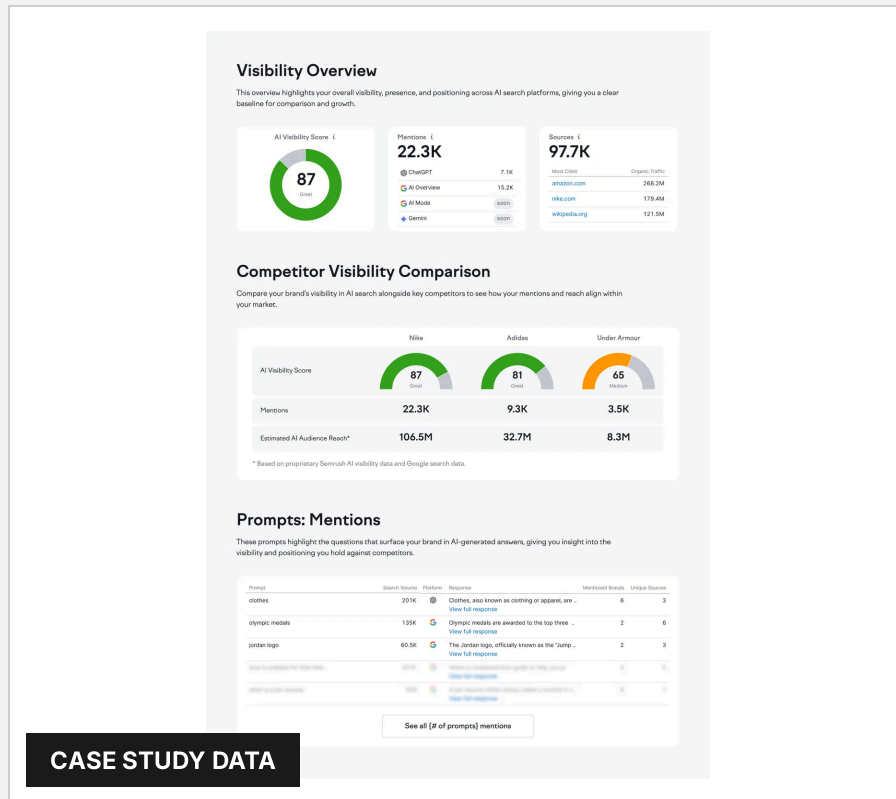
Visibility Overview

This overview highlights your overall visibility, presence, and positioning across AI search platforms, giving you a clear baseline for comparison and growth.

AI Visibility Score

87
Great

Mentions
22.3K

| | |
|---|---|
| ChatGPT | 7.1K |
| AI Overview | 15.2K |
| AI Mode | soon |
| Gemini | soon |

Sources
97.7K

| Most Cited | Organic Traffic |
|---|---|
| amazon.com | 268.2M |
| nike.com | 179.4M |
| wikipedia.org | 121.5M |

Competitor Visibility Comparison

Compare your brand's visibility in AI search alongside key competitors to see how your mentions and reach align within your market.

| | Nike | Adidas | Under Armour |
|---|---|---|---|
| AI Visibility Score | 87 Great | 81 Great | 65 Medium |
| Mentions | 22.3K | 9.3K | 3.5K |
| Estimated AI Audience Reach* | 106.5M | 32.7M | 8.3M |

* Based on proprietary Semrush AI visibility data and Google search data.

Prompts: Mentions

These prompts highlight the questions that surface your brand in AI-generated answers, giving you insight into the visibility and positioning you hold against competitors.

| Prompt | Search Volume | Platform | Response | Mentioned Brands | Unique Sources |
|---|---|---|---|---|---|
| clothes | 201K | | Clothes, also known as clothing or apparel, are ... View full response | 6 | 3 |
| olympic medals | 135K | G | Olympic medals are awarded to the top three ... View full response | 2 | 6 |
| jordan logo | 60.5K | G | The Jordan logo, officially known as the "Jump ... View full response | 2 | 3 |
| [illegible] | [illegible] | | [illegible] View full response | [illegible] | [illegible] |
| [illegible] | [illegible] | | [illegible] View full response | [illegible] | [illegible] |

See all {# of prompts} mentions

CASE STUDY DATA